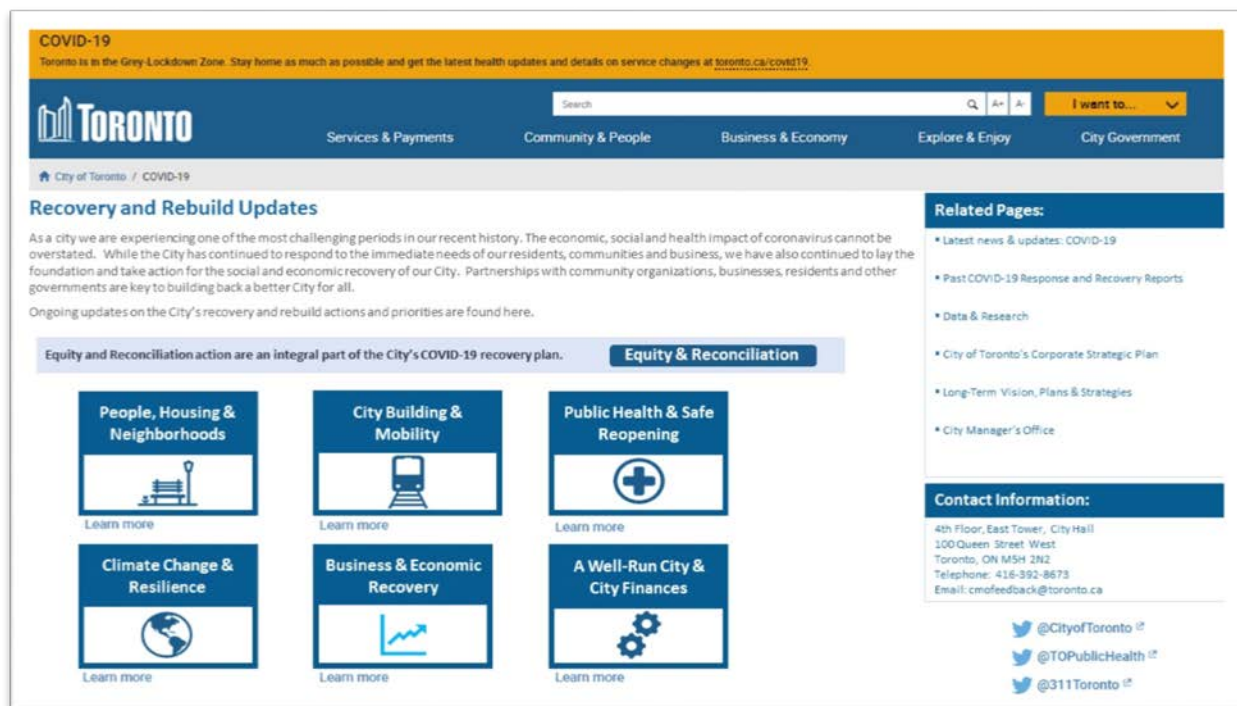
COVID-19
Toronto is in the Grey-Lockdown Zone. Stay home as much as possible and get the latest health updates and details on service changes at toronto.ca/covid19.

TORONTO

Search

A+ A-

I want to...

Services & Payments
Community & People
Business & Economy
Explore & Enjoy
City Government

City of Toronto / COVID-19

Recovery and Rebuild Updates

As a city we are experiencing one of the most challenging periods in our recent history. The economic, social and health impact of coronavirus cannot be overstated. While the City has continued to respond to the immediate needs of our residents, communities and business, we have also continued to lay the foundation and take action for the social and economic recovery of our City. Partnerships with community organizations, businesses, residents and other governments are key to building back a better City for all.

Ongoing updates on the City's recovery and rebuild actions and priorities are found here.

Equity and Reconciliation action are an integral part of the City's COVID-19 recovery plan.

Equity & Reconciliation

People, Housing & Neighborhoods
Learn more

City Building & Mobility
Learn more

Public Health & Safe Reopening
Learn more

Climate Change & Resilience
Learn more

Business & Economic Recovery
Learn more

A Well-Run City & City Finances
Learn more

Related Pages:
• Latest news & updates: COVID-19
• Past COVID-19 Response and Recovery Reports
• Data & Research
• City of Toronto's Corporate Strategic Plan
• Long-Term Vision, Plans & Strategies
• City Manager's Office

Contact Information:
4th Floor, East Tower, City Hall
100 Queen Street West
Toronto, ON M5H 2N2
Telephone: 416-392-8673
Email: cmofeedback@toronto.ca

@CityofToronto
@TOPublicHealth
@311Toronto